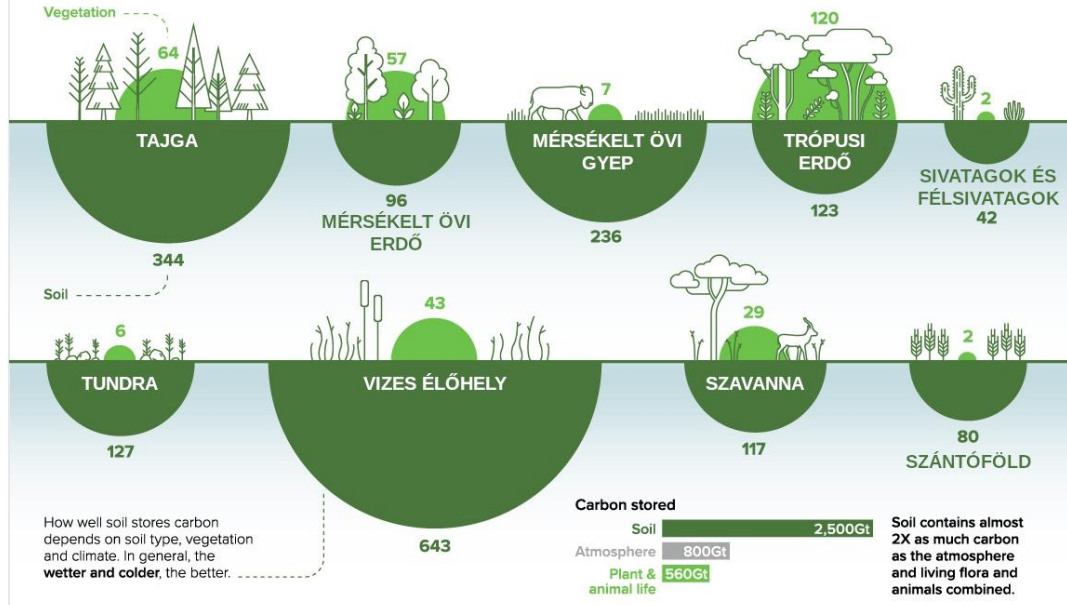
Vegetation

64
TAJGA
344

57
96
MÉRSÉKELT ÖVI ERDŐ

7
MÉRSÉKELT ÖVI GYEP
236

120
TRÓPUSI ERDŐ
123

2
SIVATAGOK ÉS FÉLSIVATAGOK
42

Soil

6
TUNDRA
127

43
VIZES ÉLŐHELY
643

29
SZAVANNA
117

2
80
SZÁNTÓFÖLD

How well soil stores carbon depends on soil type, vegetation and climate. In general, the wetter and colder, the better.

Carbon stored

| | |
|---|---|
| Soil | 2,500Gt |
| Atmosphere | 800Gt |
| Plant & animal life | 560Gt |

Soil contains almost 2X as much carbon as the atmosphere and living flora and animals combined.